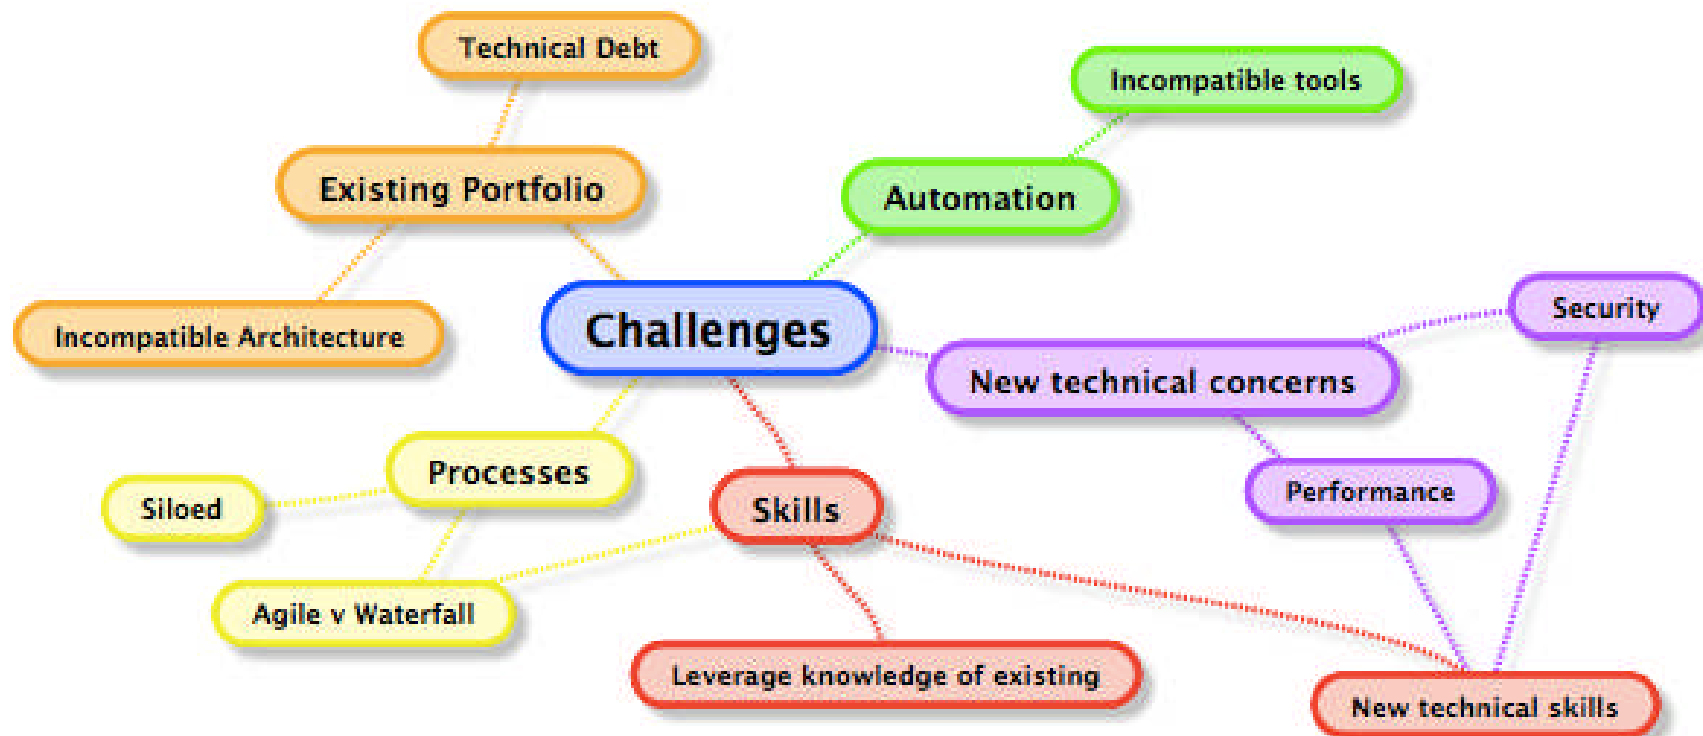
Technical Debt

Existing Portfolio

Incompatible Architecture

Incompatible tools

Automation

Challenges

Security

New technical concerns

Performance

Processes

Siloed

Skills

Agile v Waterfall

Leverage knowledge of existing

New technical skills